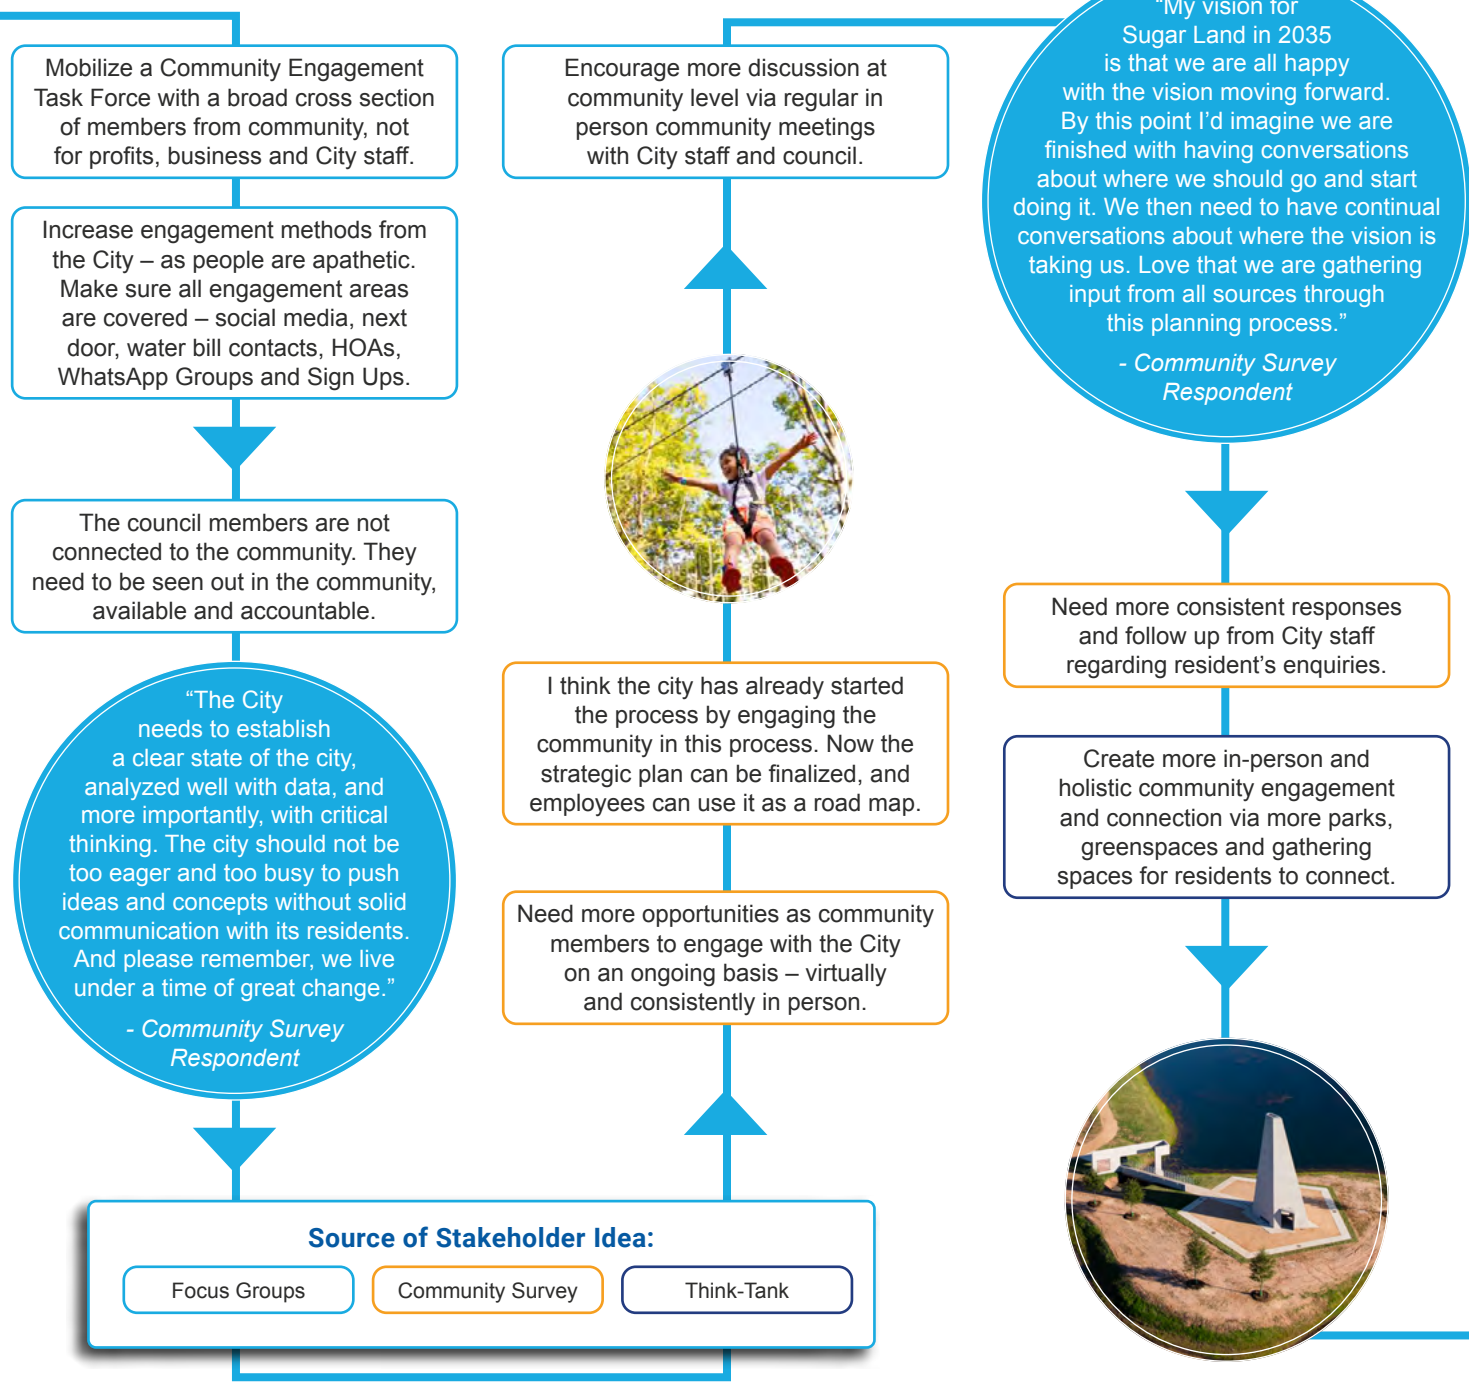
Mobilize a Community Engagement Task Force with a broad cross section of members from community, not for profits, business and City staff.

Increase engagement methods from the City – as people are apathetic. Make sure all engagement areas are covered – social media, next door, water bill contacts, HOAs, WhatsApp Groups and Sign Ups.

The council members are not connected to the community. They need to be seen out in the community, available and accountable.

“The City needs to establish a clear state of the city, analyzed well with data, and more importantly, with critical thinking. The city should not be too eager and too busy to push ideas and concepts without solid communication with its residents. And please remember, we live under a time of great change.”

- Community Survey Respondent

Encourage more discussion at community level via regular in person community meetings with City staff and council.

I think the city has already started the process by engaging the community in this process. Now the strategic plan can be finalized, and employees can use it as a road map.

Need more opportunities as community members to engage with the City on an ongoing basis – virtually and consistently in person.

“My vision for Sugar Land in 2035 is that we are all happy with the vision moving forward. By this point I’d imagine we are finished with having conversations about where we should go and start doing it. We then need to have continual conversations about where the vision is taking us. Love that we are gathering input from all sources through this planning process.”

- Community Survey Respondent

Need more consistent responses and follow up from City staff regarding resident’s enquiries.

Create more in-person and holistic community engagement and connection via more parks, greenspaces and gathering spaces for residents to connect.

Source of Stakeholder Idea:

Focus Groups

Community Survey

Think-Tank